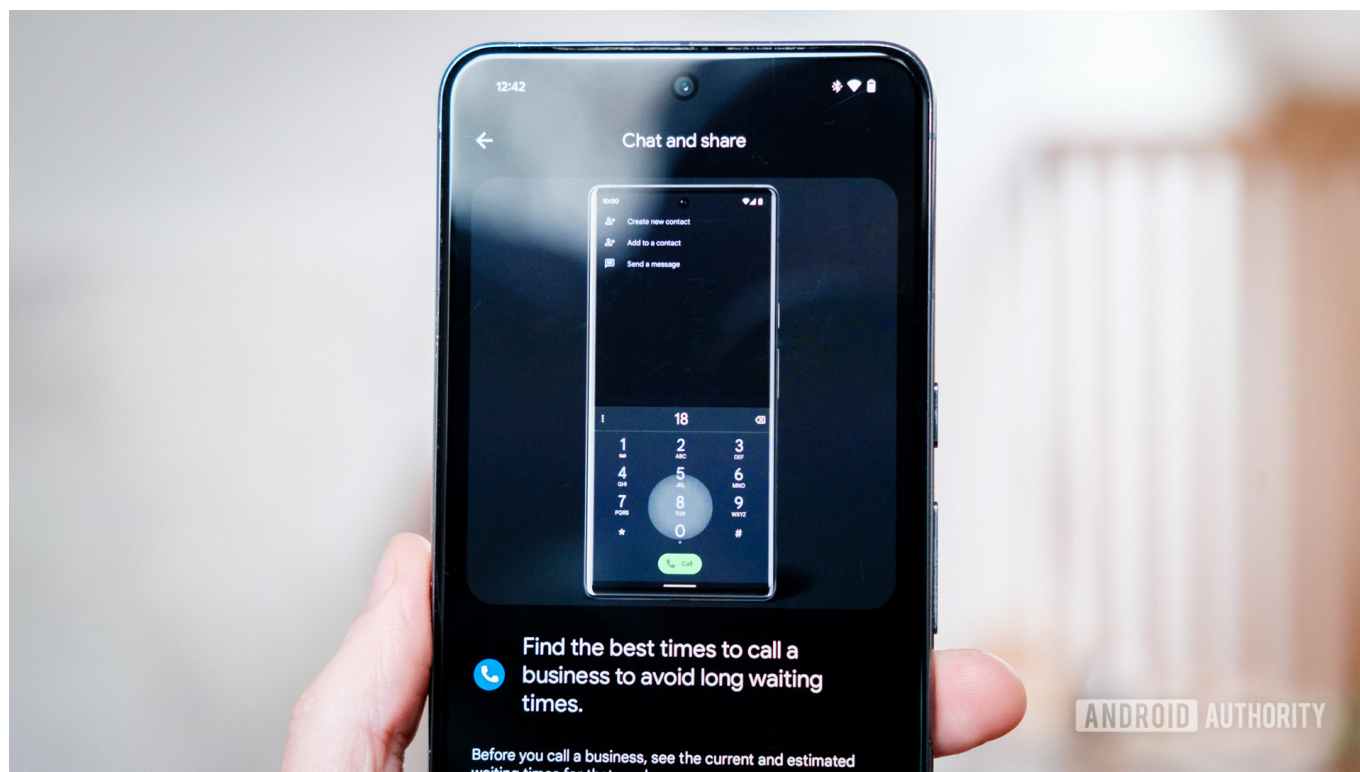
12:42

Chat and share

10:00

Create new contact

Add to a contact

Send a message

18

1
2
ABC
3
DEF
4
GHI
5
JKL
6
MNO
7
PQRS
8
TUV
9
WXYZ
*
0
+
#

Call

Find the best times to call a business to avoid long waiting times.

Before you call a business, see the current and estimated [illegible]

ANDROID AUTHORITY